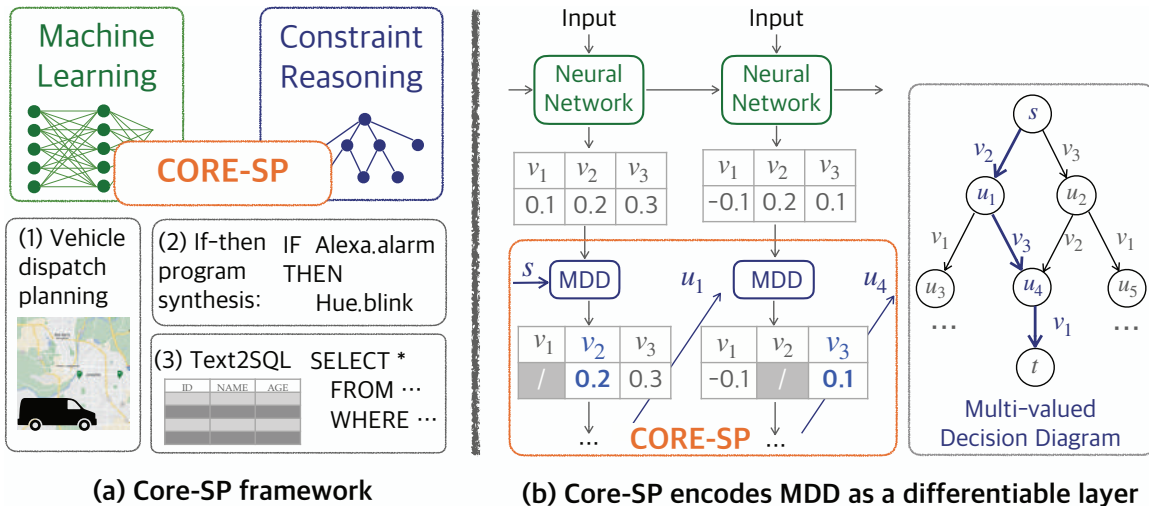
Machine Learning

Constraint Reasoning

CORE-SP

(1) Vehicle dispatch planning

(2) If-then program synthesis: IF Alexa.alarm THEN Hue.blink

(3) Text2SQL SELECT * FROM ··· WHERE ···

| ID | NAME | AGE |
|---|---|---|

(a) Core-SP framework

Input

Neural Network

| $v_1$ | $v_2$ | $v_3$ |
|---|---|---|
| 0.1 | 0.2 | 0.3 |

$s$ MDD

| $v_1$ | $v_2$ | $v_3$ |
|---|---|---|
| / | 0.2 | 0.3 |

···

$u_1$

Input

Neural Network

| $v_1$ | $v_2$ | $v_3$ |
|---|---|---|
| -0.1 | 0.2 | 0.1 |

MDD

$u_4$

| $v_1$ | $v_2$ | $v_3$ |
|---|---|---|
| -0.1 | / | 0.1 |

CORE-SP ···

$s$ $v_2$ $v_3$ $u_1$ $u_2$ $v_1$ $v_3$ $v_2$ $v_1$ $u_3$ $u_4$ $u_5$ ··· ··· $v_1$ $t$

Multi-valued Decision Diagram

(b) Core-SP encodes MDD as a differentiable layer